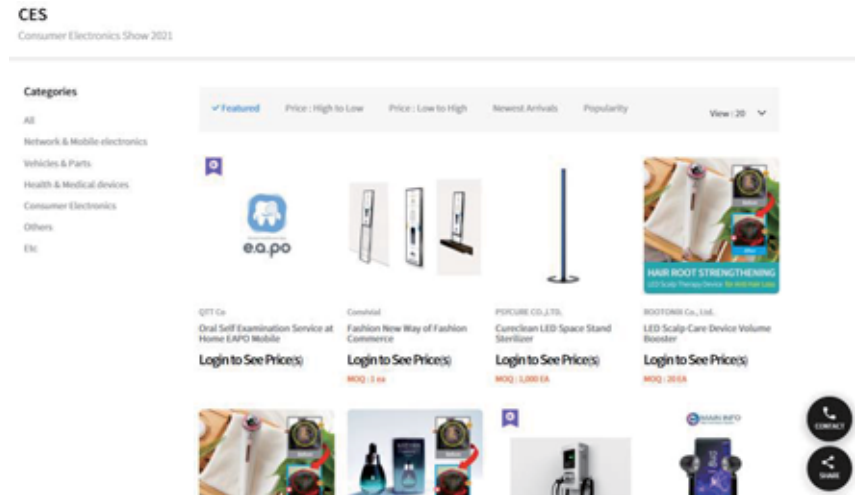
CES

Consumer Electronics Show 2021

Categories

All

Network & Mobile electronics

Vehicles & Parts

Health & Medical devices

Consumer Electronics

Others

Etc

✓Featured Price : High to Low Price : Low to High Newest Arrivals Popularity View : 20

e.a.po

HAIR ROOT STRENGTHENING

LED Scalp Therapy Device for Anti-Hair Loss

QTT Co

Oral Self Examination Service at Home EAPO Mobile

Login to See Price(s)

Comvivial

Fashion New Way of Fashion Commerce

Login to See Price(s)

MOQ : 1 ea

PSPCUBE CO.,LTD.

Cureclean LED Space Stand Sterilizer

Login to See Price(s)

MOQ : 1,000 EA

ROOTONIX Co., Ltd.

LED Scalp Care Device Volume Booster

Login to See Price(s)

MOQ : 20 EA

MAIN INFO

CONTACT

SHARE